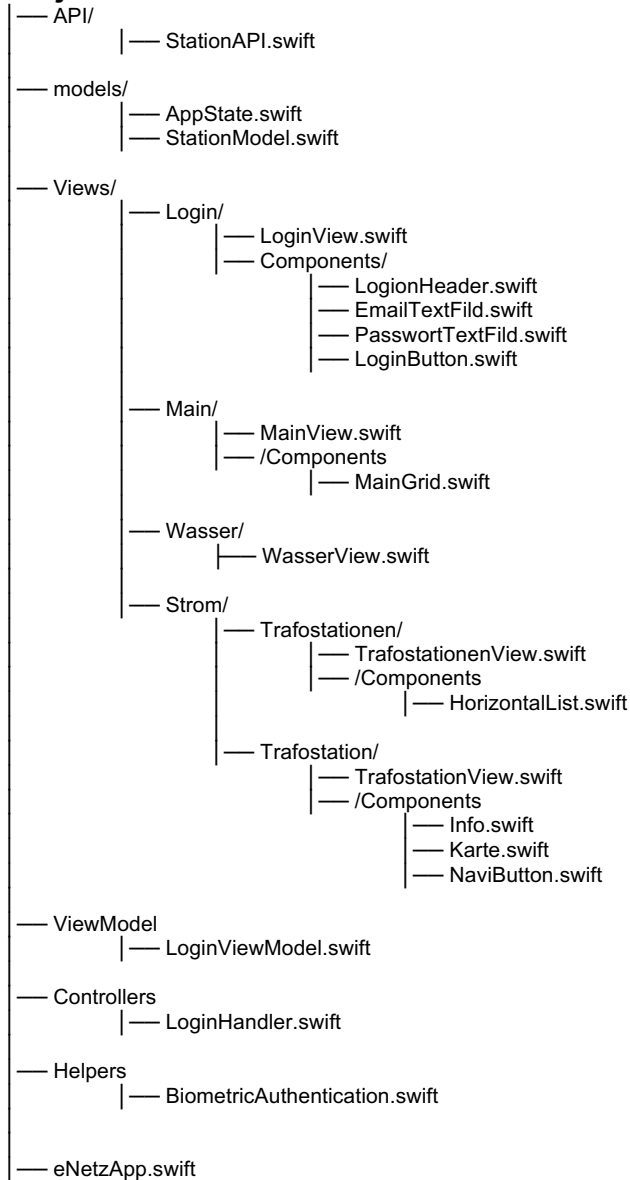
├── API/
│ ├── StationAPI.swift
├── models/
│ ├── AppState.swift
│ ├── StationModel.swift
├── Views/
│ ├── Login/
│ │ ├── LoginView.swift
│ │ ├── Components/
│ │ │ ├── LogionHeader.swift
│ │ │ ├── EmailTextFild.swift
│ │ │ ├── PasswortTextFild.swift
│ │ │ ├── LoginButton.swift
│ ├── Main/
│ │ ├── MainView.swift
│ │ ├── /Components
│ │ │ ├── MainGrid.swift
│ ├── Wasser/
│ │ ├── WasserView.swift
│ ├── Strom/
│ │ ├── Trafostationen/
│ │ │ ├── TrafostationenView.swift
│ │ │ ├── /Components
│ │ │ │ ├── HorizontalList.swift
│ │ ├── Trafostation/
│ │ │ ├── TrafostationView.swift
│ │ │ ├── /Components
│ │ │ │ ├── Info.swift
│ │ │ │ ├── Karte.swift
│ │ │ │ ├── NaviButton.swift
├── ViewModel
│ ├── LoginViewModel.swift
├── Controllers
│ ├── LoginHandler.swift
├── Helpers
│ ├── BiometricAuthentication.swift
├── eNetzApp.swift